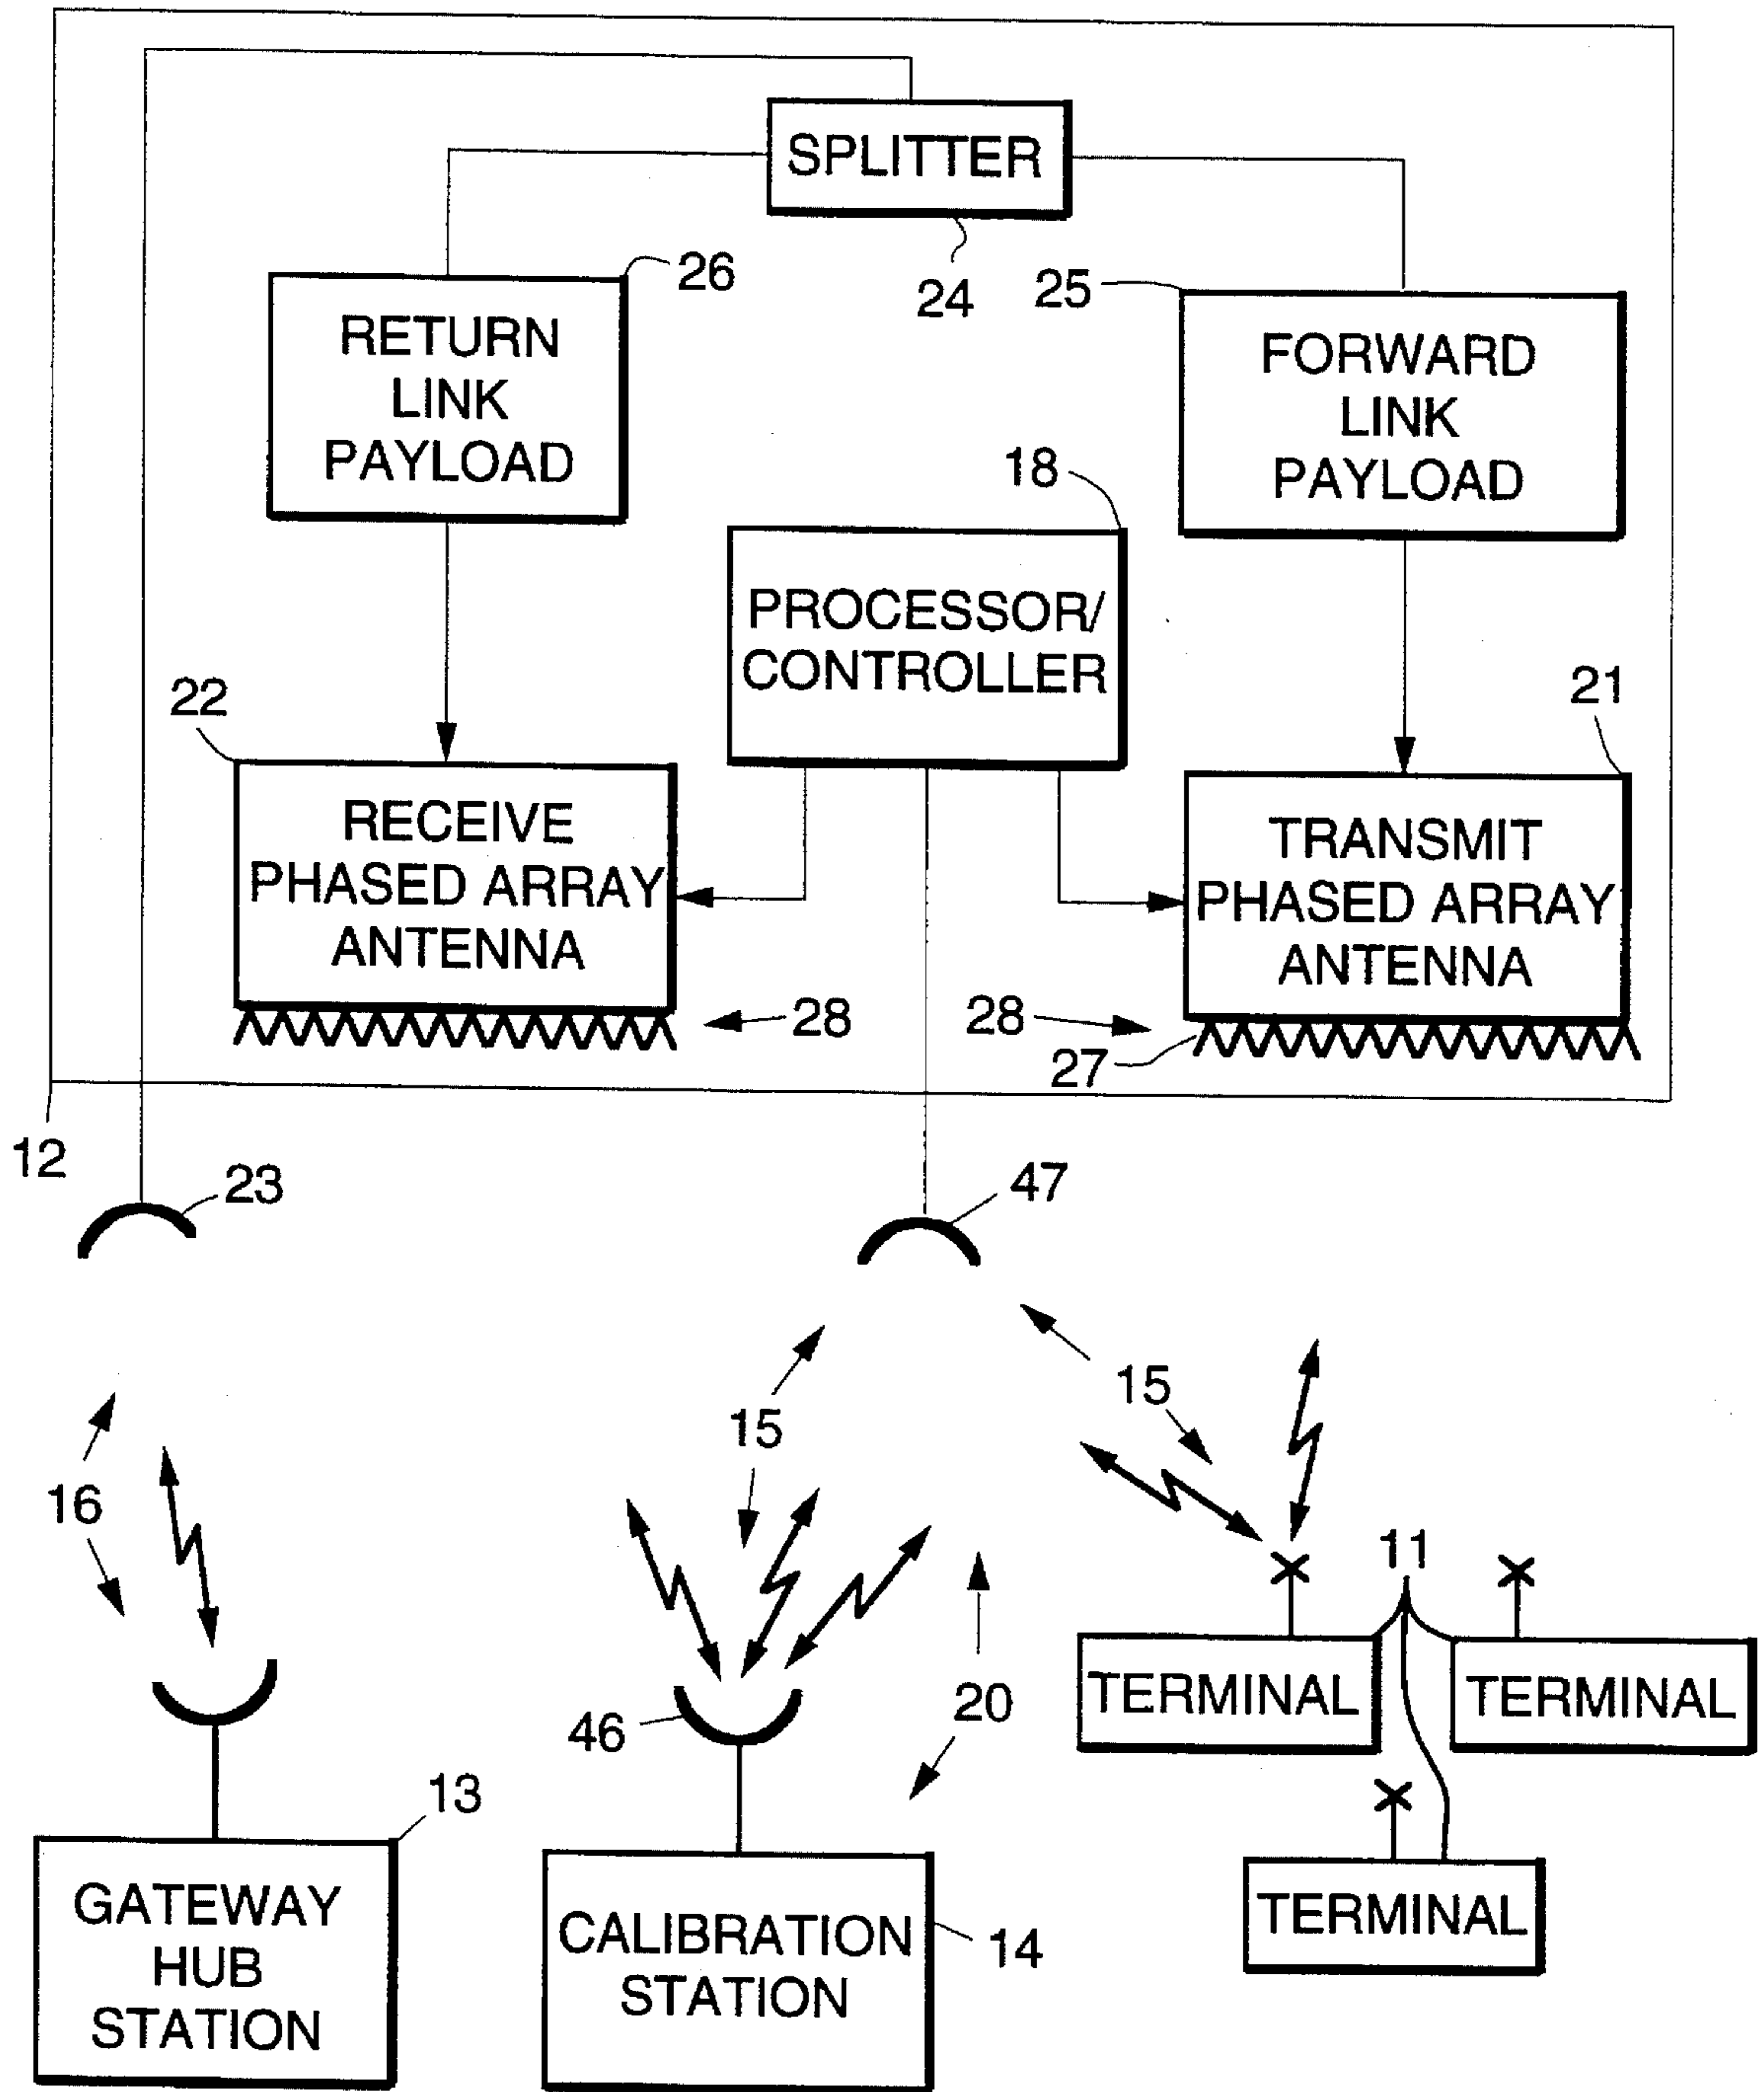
SPLITTER

24

26

RETURN LINK PAYLOAD

25

FORWARD LINK PAYLOAD

18

PROCESSOR/ CONTROLLER

22

21

RECEIVE PHASED ARRAY ANTENNA

TRANSMIT PHASED ARRAY ANTENNA

28

28

27

12

23

47

15

16

15

15

11

20

46

TERMINAL

TERMINAL

TERMINAL

13

GATEWAY HUB STATION

CALIBRATION STATION

14